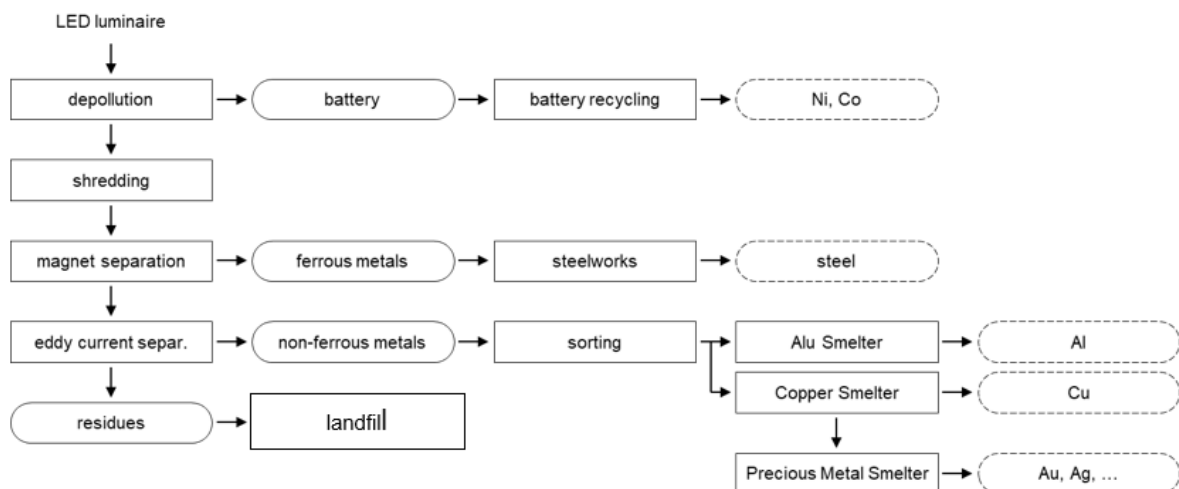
LED luminaire

depollution

battery

battery recycling

Ni, Co

shredding

magnet separation

ferrous metals

steelworks

steel

eddy current separ.

non-ferrous metals

sorting

Alu Smelter

Al

Copper Smelter

Cu

residues

landfill

Precious Metal Smelter

Au, Ag, …